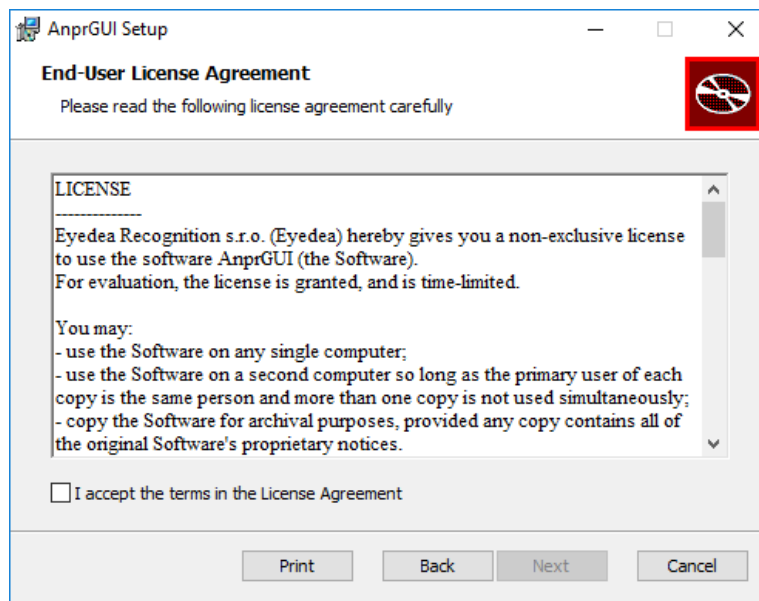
AnprGUI Setup

End-User License Agreement

Please read the following license agreement carefully

LICENSE
--------------
Eyedea Recognition s.r.o. (Eyedea) hereby gives you a non-exclusive license to use the software AnprGUI (the Software).
For evaluation, the license is granted, and is time-limited.

You may:
- use the Software on any single computer;
- use the Software on a second computer so long as the primary user of each copy is the same person and more than one copy is not used simultaneously;
- copy the Software for archival purposes, provided any copy contains all of the original Software's proprietary notices.

I accept the terms in the License Agreement

Print Back Next Cancel